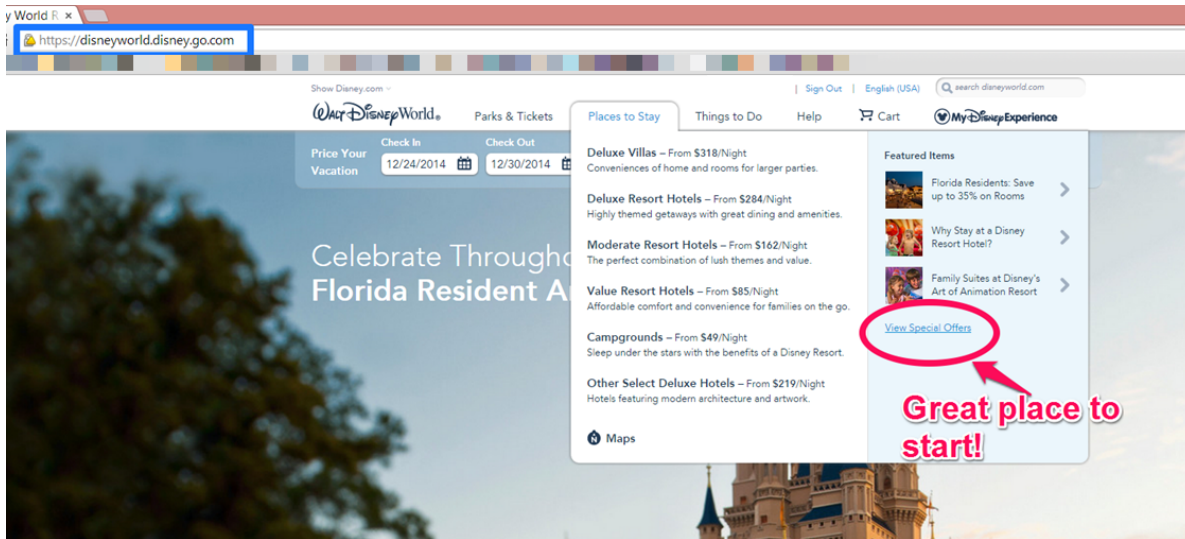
y World R ×

https://disneyworld.disney.go.com

Show Disney.com

| Sign Out | English (USA)

search disneyworld.com

Walt Disney World

Parks & Tickets

Places to Stay

Things to Do

Help

Cart

My Disney Experience

Price Your Vacation

Check In
12/24/2014

Check Out
12/30/2014

Celebrate Througho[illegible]
Florida Resident A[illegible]

Deluxe Villas – From $318/Night
Conveniences of home and rooms for larger parties.

Deluxe Resort Hotels – From $284/Night
Highly themed getaways with great dining and amenities.

Moderate Resort Hotels – From $162/Night
The perfect combination of lush themes and value.

Value Resort Hotels – From $85/Night
Affordable comfort and convenience for families on the go.

Campgrounds – From $49/Night
Sleep under the stars with the benefits of a Disney Resort.

Other Select Deluxe Hotels – From $219/Night
Hotels featuring modern architecture and artwork.

Maps

Featured Items

Florida Residents: Save up to 35% on Rooms

Why Stay at a Disney Resort Hotel?

Family Suites at Disney's Art of Animation Resort

View Special Offers

Great place to start!